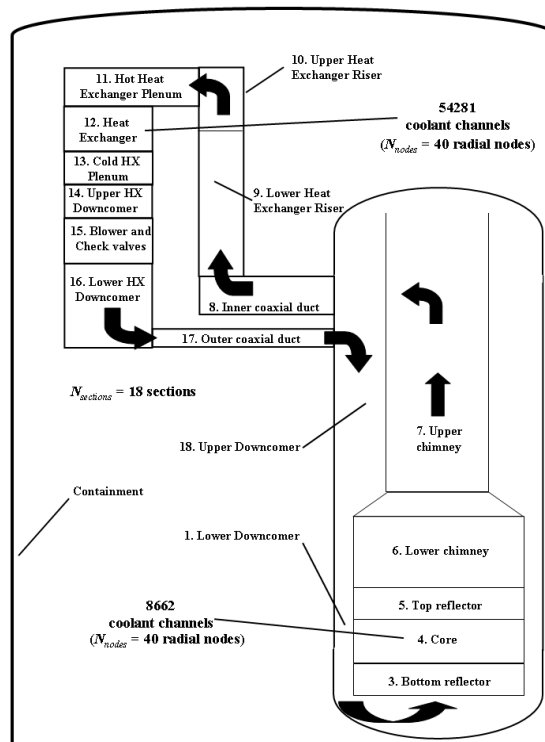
11. Hot Heat Exchanger Plenum

10. Upper Heat Exchanger Riser

12. Heat Exchanger

54281 coolant channels ($N_{nodes}$ = 40 radial nodes)

13. Cold HX Plenum

14. Upper HX Downcomer

9. Lower Heat Exchanger Riser

15. Blower and Check valves

16. Lower HX Downcomer

8. Inner coaxial duct

17. Outer coaxial duct

$N_{sections}$ = 18 sections

7. Upper chimney

18. Upper Downcomer

Containment

1. Lower Downcomer

6. Lower chimney

8662 coolant channels ($N_{nodes}$ = 40 radial nodes)

5. Top reflector

4. Core

3. Bottom reflector